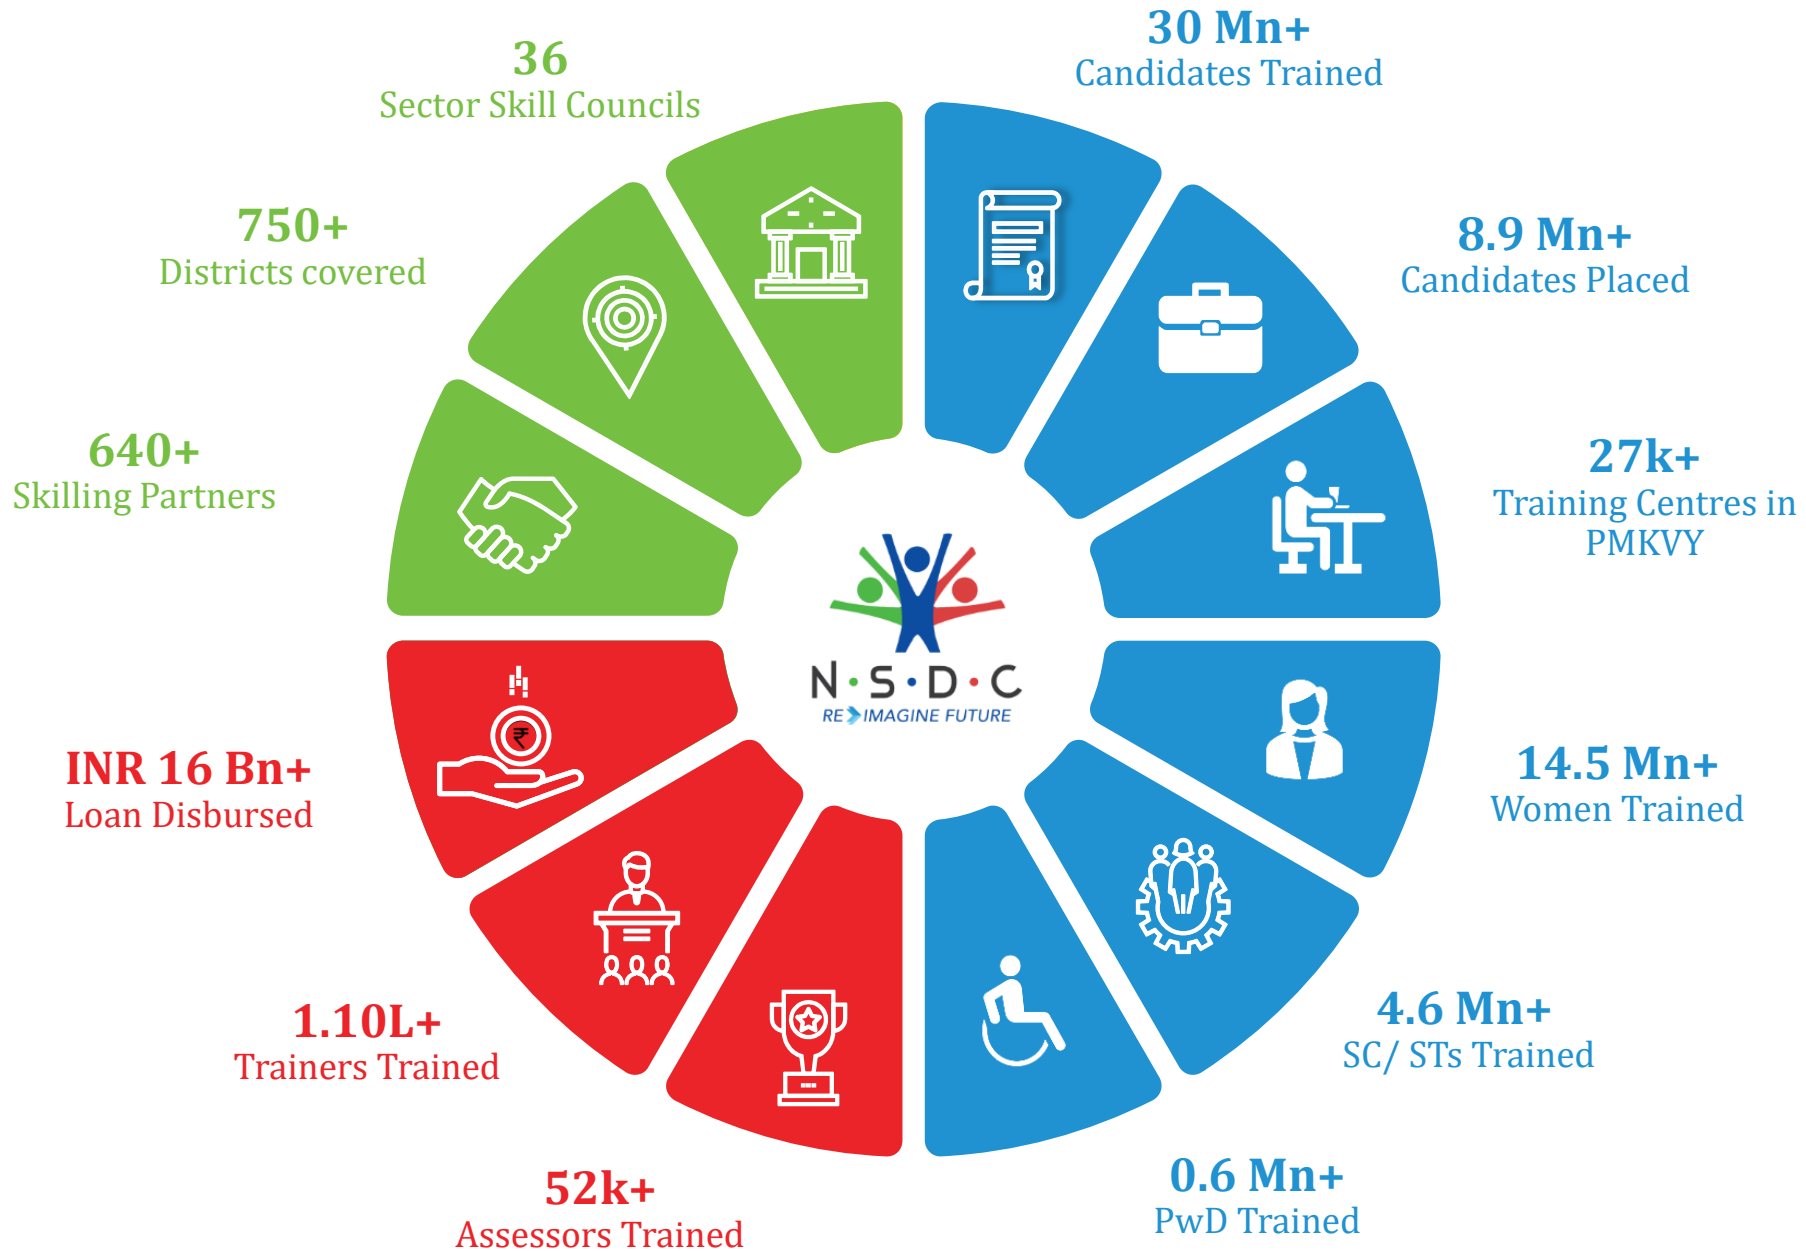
36
Sector Skill Councils

30 Mn+
Candidates Trained

750+
Districts covered

8.9 Mn+
Candidates Placed

640+
Skilling Partners

27k+
Training Centres in PMKVY

N·S·D·C
RE IMAGINE FUTURE

INR 16 Bn+
Loan Disbursed

14.5 Mn+
Women Trained

4.6 Mn+
SC/ STs Trained

1.10L+
Trainers Trained

52k+
Assessors Trained

0.6 Mn+
PwD Trained